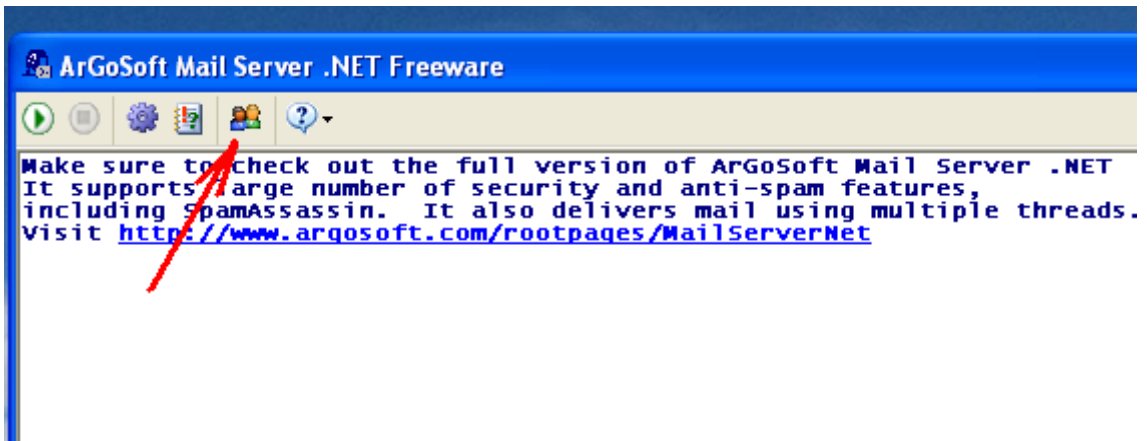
ArGoSoft Mail Server .NET Freeware

Make sure to check out the full version of ArGoSoft Mail Server .NET
It supports large number of security and anti-spam features, including SpamAssassin. It also delivers mail using multiple threads.
Visit http://www.argosoft.com/rootpages/MailServerNet